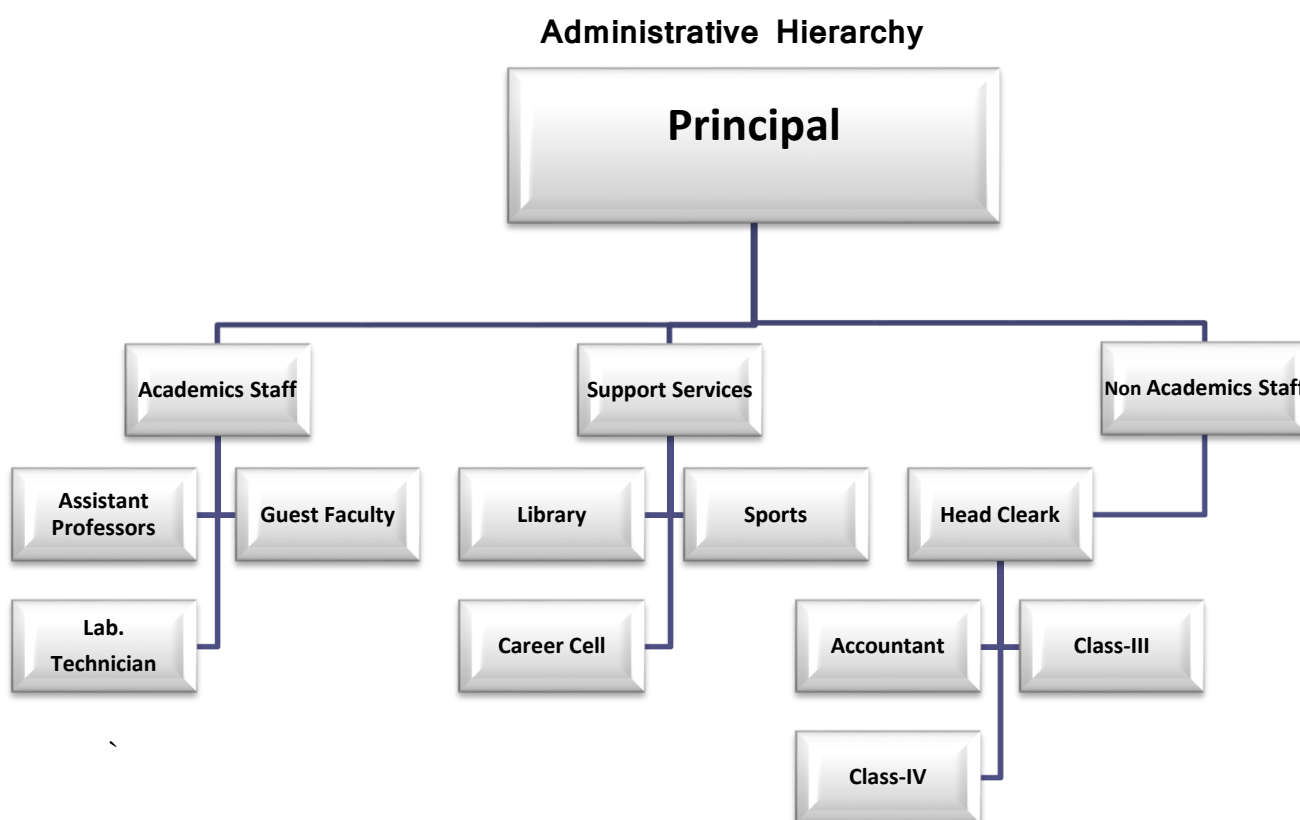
Administrative Hierarchy

Principal

Academics Staff

Support Services

Non Academics Staf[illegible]

Assistant Professors

Guest Faculty

Lab. Technician

Library

Sports

Career Cell

Head Cleark

Accountant

Class-III

Class-IV

`